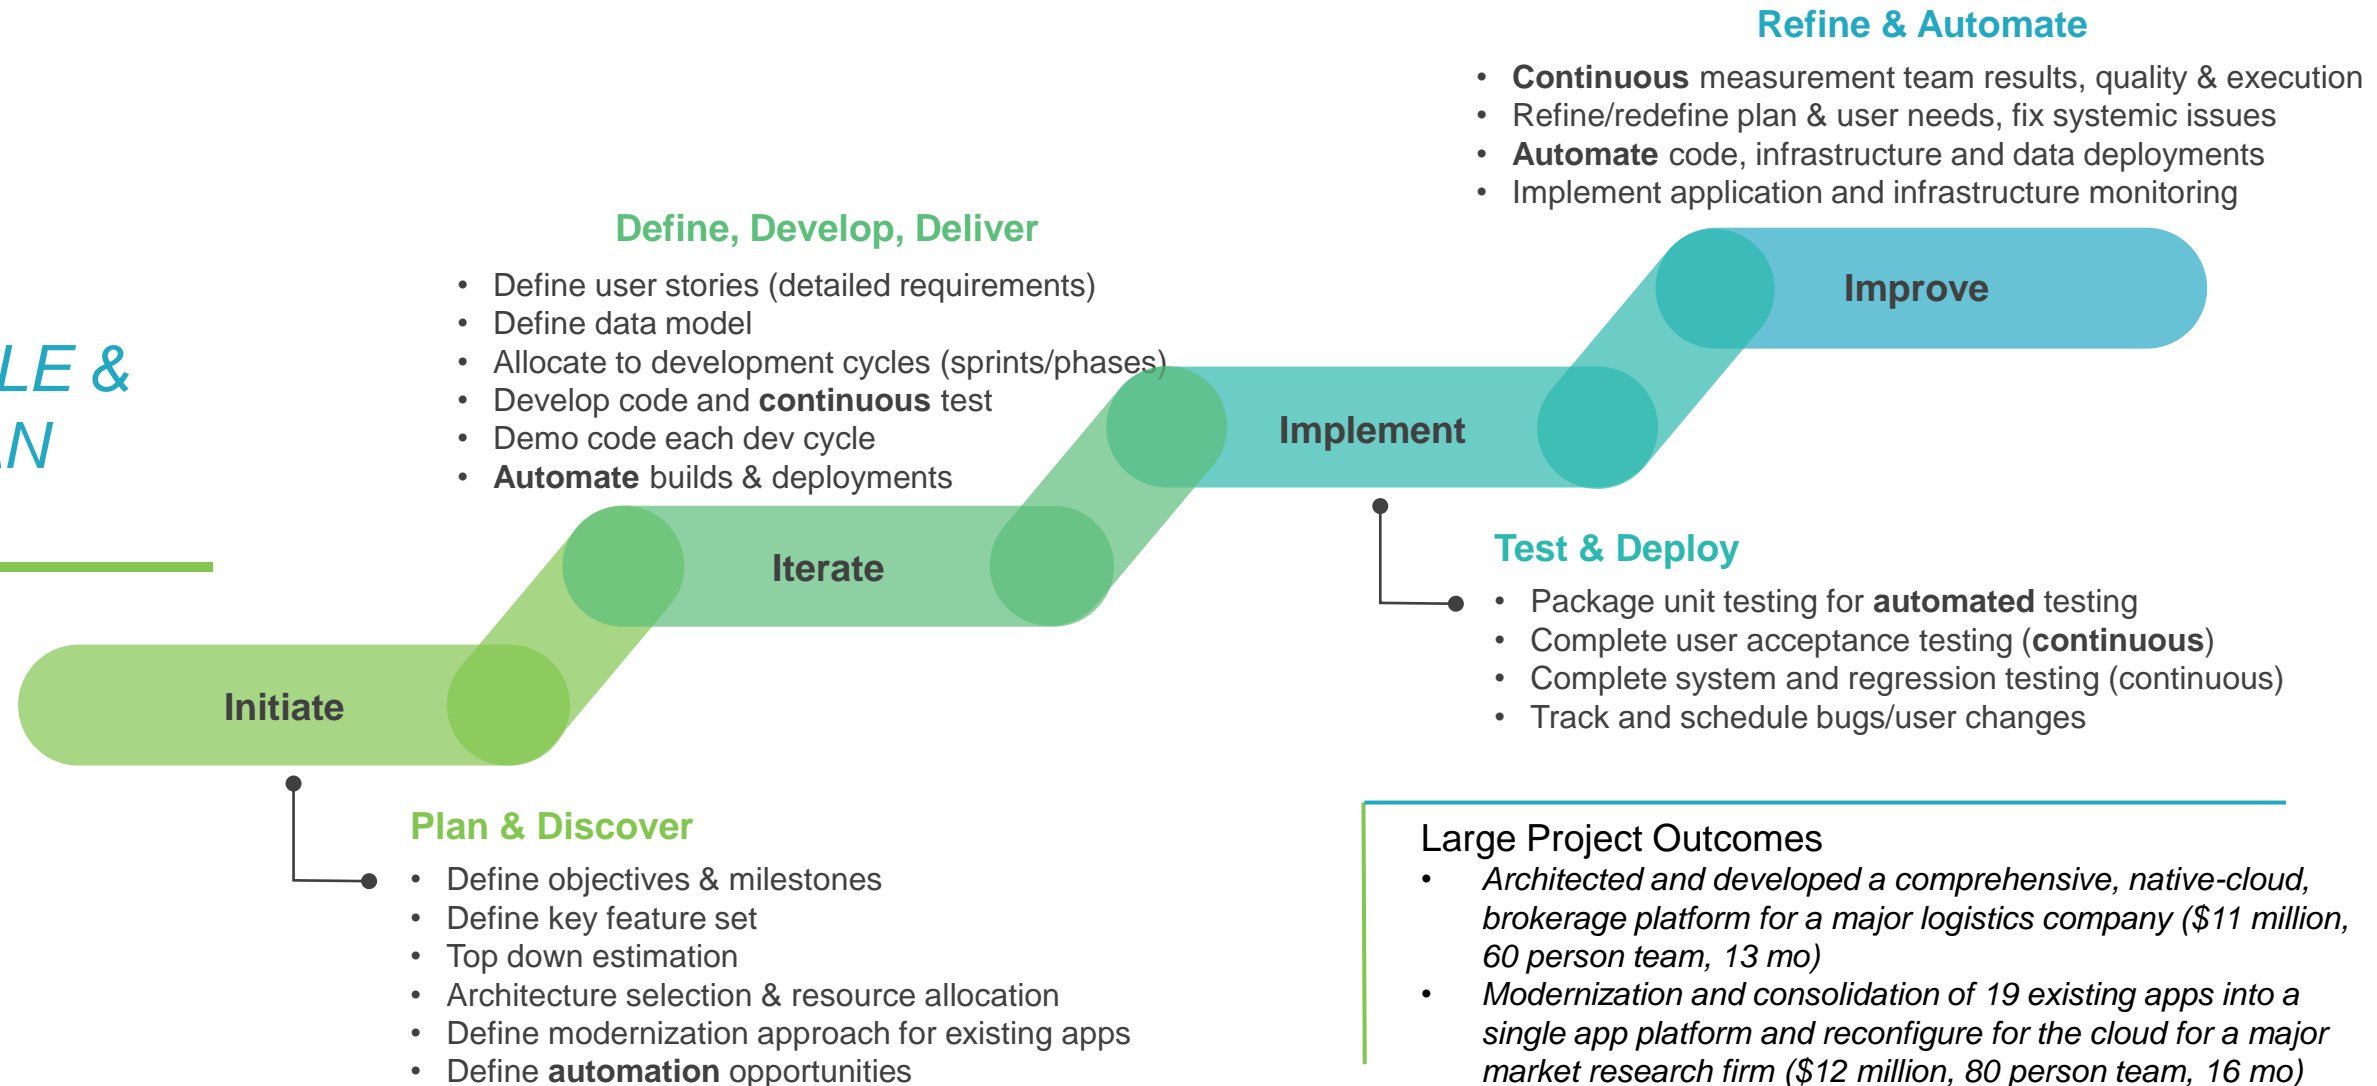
LE &
N

Refine & Automate

- **Continuous** measurement team results, quality & execution
- Refine/redefine plan & user needs, fix systemic issues
- **Automate** code, infrastructure and data deployments
- Implement application and infrastructure monitoring

Define, Develop, Deliver

- Define user stories (detailed requirements)
- Define data model
- Allocate to development cycles (sprints/phases)
- Develop code and **continuous** test
- Demo code each dev cycle
- **Automate** builds & deployments

Improve

Implement

Iterate

Initiate

Test & Deploy

- Package unit testing for **automated** testing
- Complete user acceptance testing (**continuous**)
- Complete system and regression testing (continuous)
- Track and schedule bugs/user changes

Plan & Discover

- Define objectives & milestones
- Define key feature set
- Top down estimation
- Architecture selection & resource allocation
- Define modernization approach for existing apps
- Define **automation** opportunities

Large Project Outcomes

- *Architected and developed a comprehensive, native-cloud, brokerage platform for a major logistics company ($11 million, 60 person team, 13 mo)*
- *Modernization and consolidation of 19 existing apps into a single app platform and reconfigure for the cloud for a major market research firm ($12 million, 80 person team, 16 mo)*